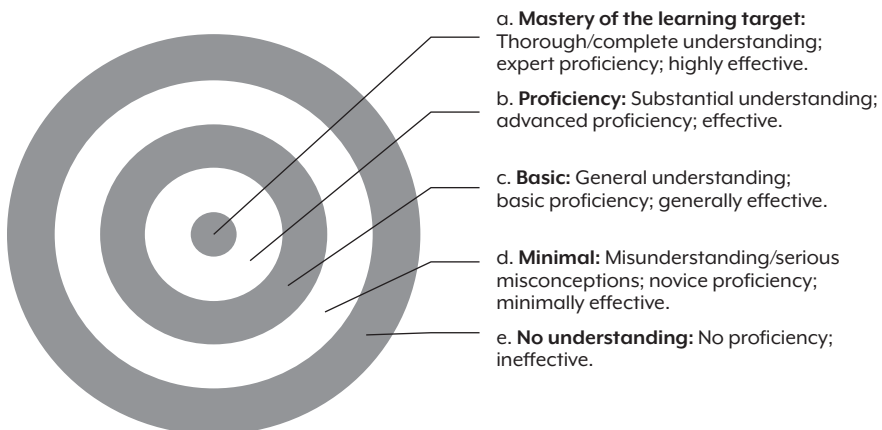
a. **Mastery of the learning target:** Thorough/complete understanding; expert proficiency; highly effective.

b. **Proficiency:** Substantial understanding; advanced proficiency; effective.

c. **Basic:** General understanding; basic proficiency; generally effective.

d. **Minimal:** Misunderstanding/serious misconceptions; novice proficiency; minimally effective.

e. **No understanding:** No proficiency; ineffective.